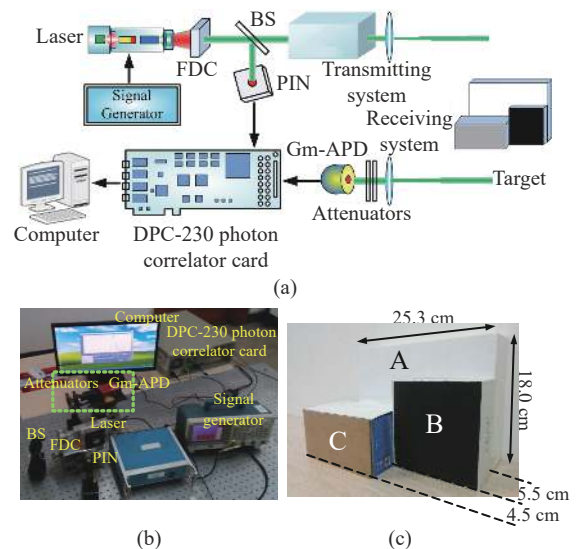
Laser
BS
FDC
PIN
Transmitting system
Receiving system
Signal Generator
Gm-APD
Target
Attenuators
Computer
DPC-230 photon correlator card
(a)

Computer
DPC-230 photon correlator card
Attenuators
Gm-APD
Laser
Signal generator
BS
FDC
PIN
(b)

25.3 cm
A
18.0 cm
B
C
5.5 cm
4.5 cm
(c)